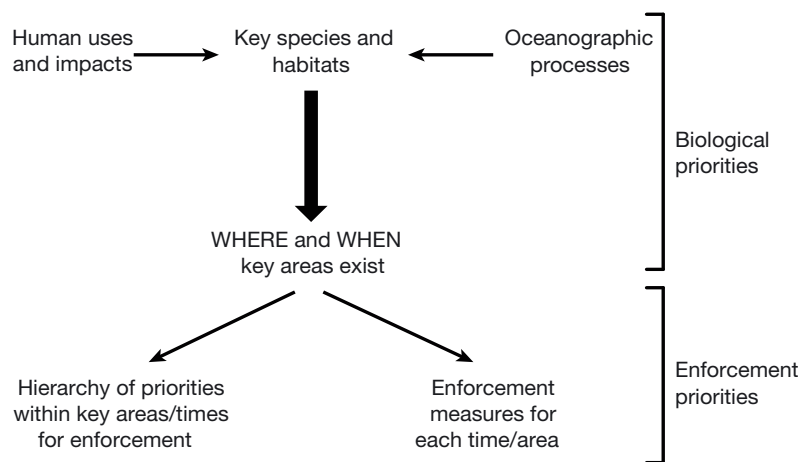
Human uses and impacts

Key species and habitats

Oceanographic processes

Biological priorities

WHERE and WHEN key areas exist

Hierarchy of priorities within key areas/times for enforcement

Enforcement measures for each time/area

Enforcement priorities